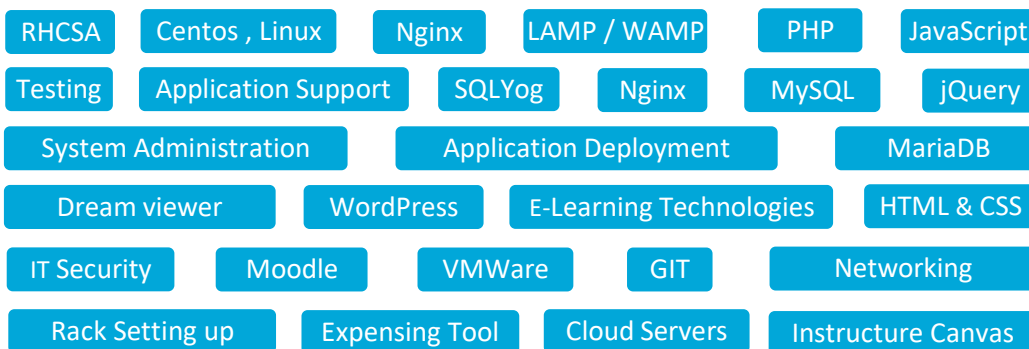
RHCSA Centos , Linux Nginx LAMP / WAMP PHP JavaScript

Testing Application Support SQLYog Nginx MySQL jQuery

System Administration Application Deployment MariaDB

Dream viewer WordPress E-Learning Technologies HTML & CSS

IT Security Moodle VMWare GIT Networking

Rack Setting up Expensing Tool Cloud Servers Instructure Canvas